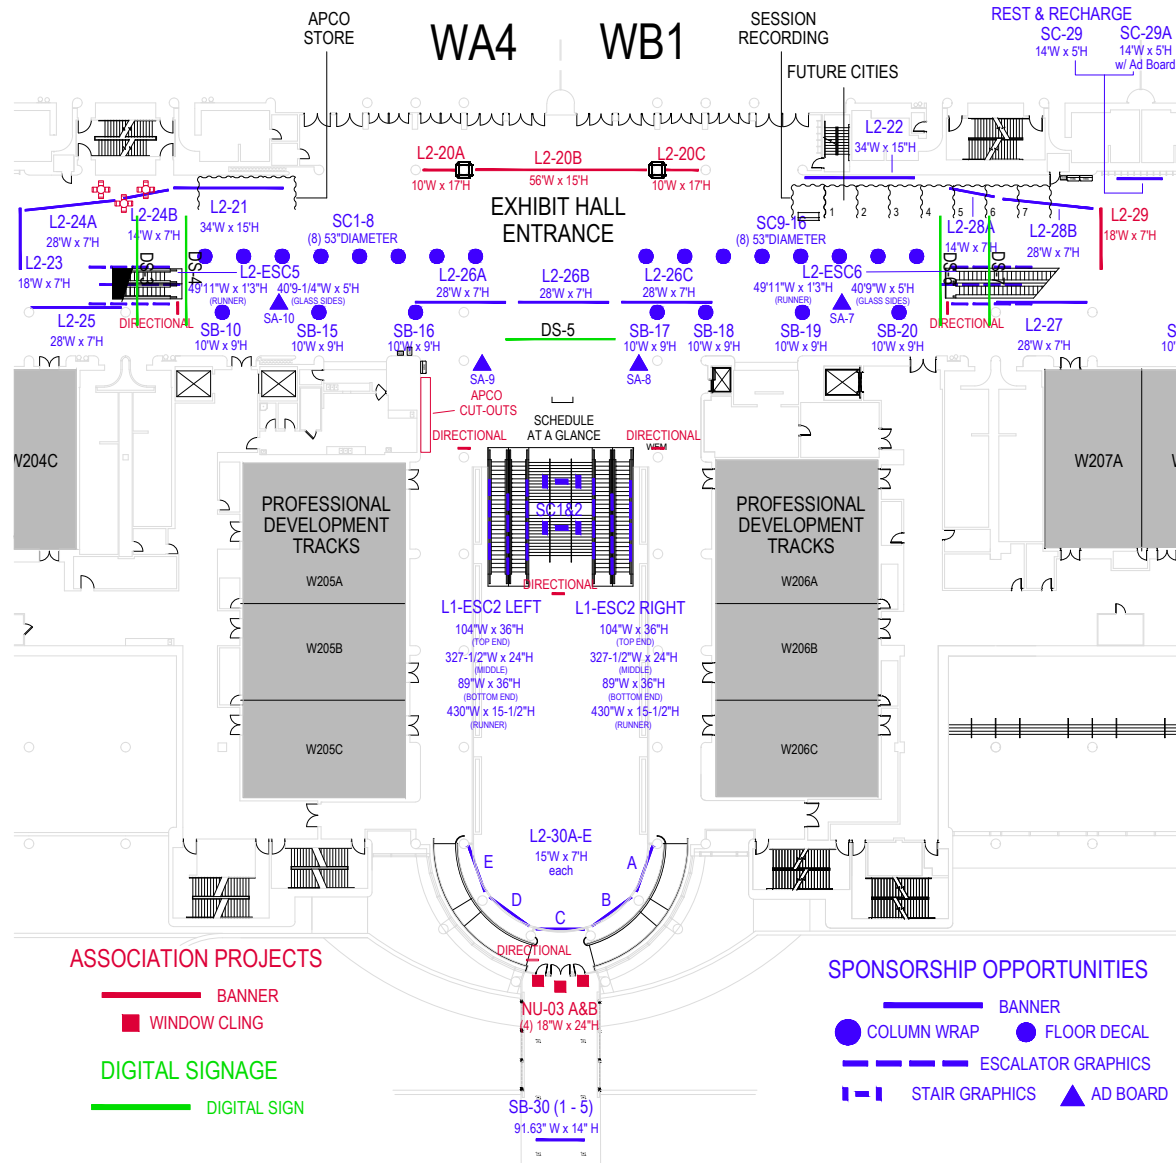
APCO STORE

WA4

WB1

SESSION RECORDING

REST & RECHARGE

SC-29
14'W x 5'H

SC-29A
14'W x 5'H
w/ Ad Board

FUTURE CITIES

L2-22
34'W x 15'H

L2-20A
10'W x 17'H

L2-20B
56'W x 15'H

L2-20C
10'W x 17'H

L2-21
34'W x 15'H

L2-24A
28'W x 7'H

L2-24B
14'W x 7'H

L2-23
18'W x 7'H

EXHIBIT HALL ENTRANCE

SC1-8
(8) 53"DIAMETER

SC9-16
(8) 53"DIAMETER

1 2 3 4 5 6 7

L2-28A
14'W x 7'H

L2-28B
28'W x 7'H

L2-29
18'W x 7'H

DS-4

L2-ESC5
49'11"W x 1'3"H (RUNNER)
40'9-1/4"W x 5'H (GLASS SIDES)

SA-10

L2-26A
28'W x 7'H

L2-26B
28'W x 7'H

L2-26C
28'W x 7'H

L2-ESC6
49'11"W x 1'3"H (RUNNER)
40'9"W x 5'H (GLASS SIDES)

SA-7

DS-3

L2-25
28'W x 7'H

DIRECTIONAL

SB-10
10'W x 9'H

SB-15
10'W x 9'H

SB-16
10'W x 9'H

DS-5

SB-17
10'W x 9'H

SB-18
10'W x 9'H

SB-19
10'W x 9'H

SB-20
10'W x 9'H

DIRECTIONAL

L2-27
28'W x 7'H

S
10'

SA-9
APCO
CUT-OUTS

SA-8

SCHEDULE AT A GLANCE

DIRECTIONAL

DIRECTIONAL

W204C

W207A

PROFESSIONAL DEVELOPMENT TRACKS

W205A

W205B

W205C

SC1&2

DIRECTIONAL

PROFESSIONAL DEVELOPMENT TRACKS

W206A

W206B

W206C

L1-ESC2 LEFT
104"W x 36"H (TOP END)
327-1/2"W x 24"H (MIDDLE)
89"W x 36"H (BOTTOM END)
430"W x 15-1/2"H (RUNNER)

L1-ESC2 RIGHT
104"W x 36"H (TOP END)
327-1/2"W x 24"H (MIDDLE)
89"W x 36"H (BOTTOM END)
430"W x 15-1/2"H (RUNNER)

L2-30A-E
15'W x 7'H
each

E A D B C

DIRECTIONAL

ASSOCIATION PROJECTS

BANNER

WINDOW CLING

DIGITAL SIGNAGE

DIGITAL SIGN

NU-03 A&B
(4) 18"W x 24"H

SB-30 (1 - 5)
91.63" W x 14" H

SPONSORSHIP OPPORTUNITIES

BANNER

COLUMN WRAP

FLOOR DECAL

ESCALATOR GRAPHICS

STAIR GRAPHICS

AD BOARD